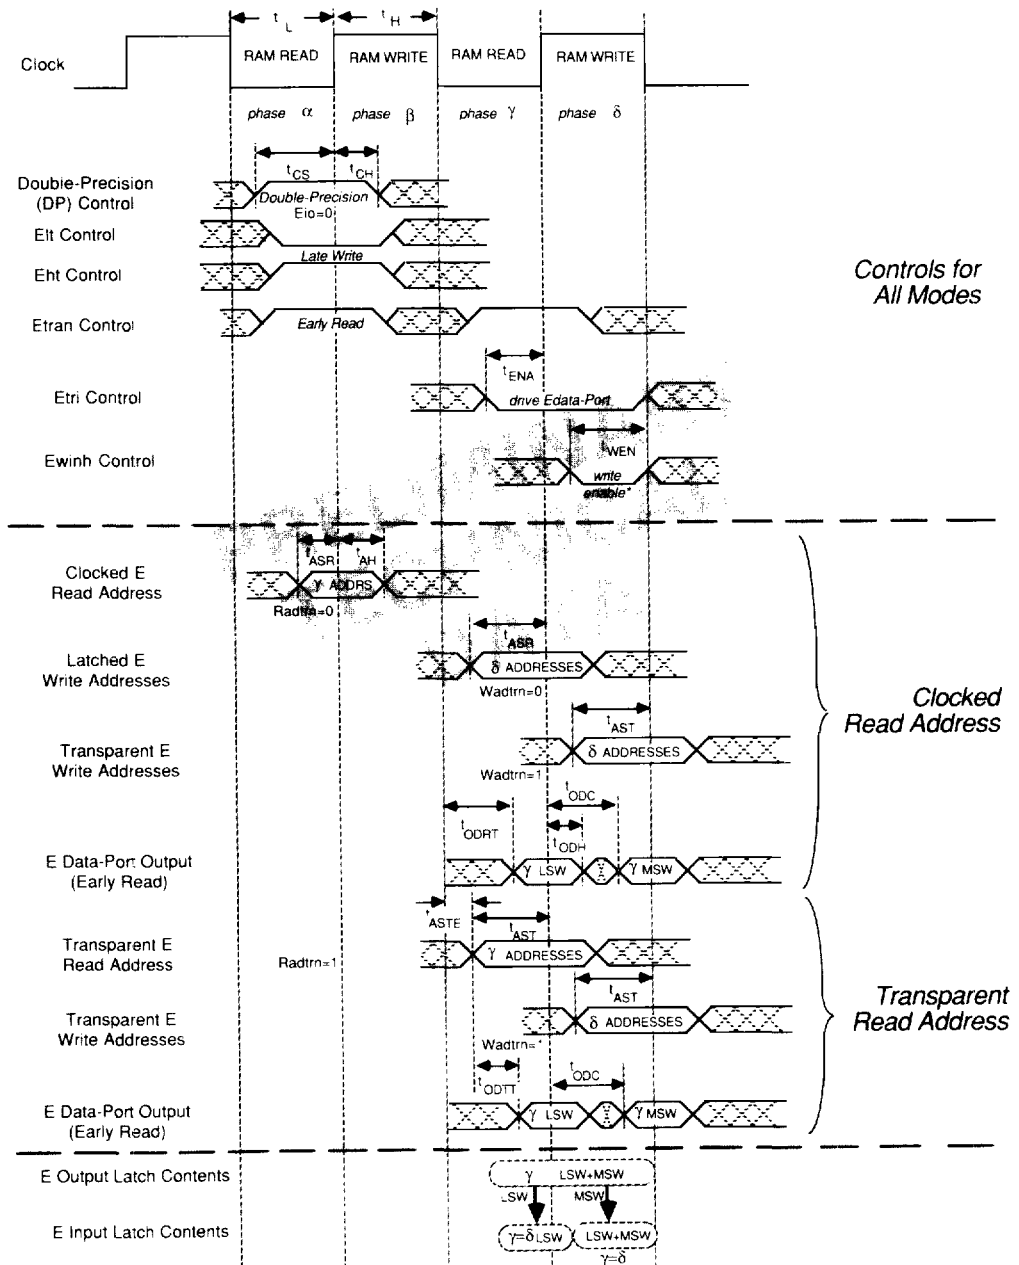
Clock

$t_L$ $t_H$

RAM READ RAM WRITE RAM READ RAM WRITE

phase $\alpha$ phase $\beta$ phase $\gamma$ phase $\delta$

$t_{CS}$ $t_{CH}$

Double-Precision (DP) Control

Double-Precision Eio=0

Elt Control

Eht Control

Late Write

Etran Control

Early Read

Controls for All Modes

$t_{ENA}$

Etri Control

drive Edata-Port

$t_{WEN}$

Ewinh Control

write enable*

$t_{ASR}$ $t_{AH}$

Clocked E Read Address

$\gamma$ ADDRS

Radtrn=0

$t_{ASR}$

Latched E Write Addresses

$\delta$ ADDRESSES

Wadtrn=0

$t_{AST}$

Transparent E Write Addresses

$\delta$ ADDRESSES

Wadtrn=1

Clocked Read Address

$t_{ODC}$

$t_{ODRT}$

$t_{ODH}$

E Data-Port Output (Early Read)

$\gamma$ LSW $\gamma$ MSW

$t_{ASTE}$

$t_{AST}$

Transparent E Read Address

Radtrn=1

$\gamma$ ADDRESSES

$t_{AST}$

Transparent E Write Addresses

$\delta$ ADDRESSES

Wadtrn=1

Transparent Read Address

$t_{ODC}$

$t_{ODTT}$

E Data-Port Output (Early Read)

$\gamma$ LSW $\gamma$ MSW

E Output Latch Contents

$\gamma$ LSW+MSW

LSW MSW

E Input Latch Contents

$\gamma$=$\delta$ LSW LSW+MSW

$\gamma$=$\delta$